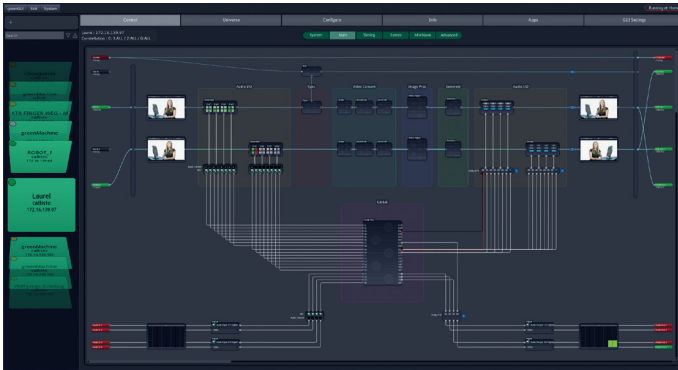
Edit System

Control Universe Configure Info Tags GUI Settings

Running at Home

Laurel / 172.16.139.97

System Main Timing Events Workflow Advanced

ROBOT_1

Laurel
callisto
172.16.139.97

greenMachine

Audio I/O

Video Convert

Image Proc

Audio I/O

Global